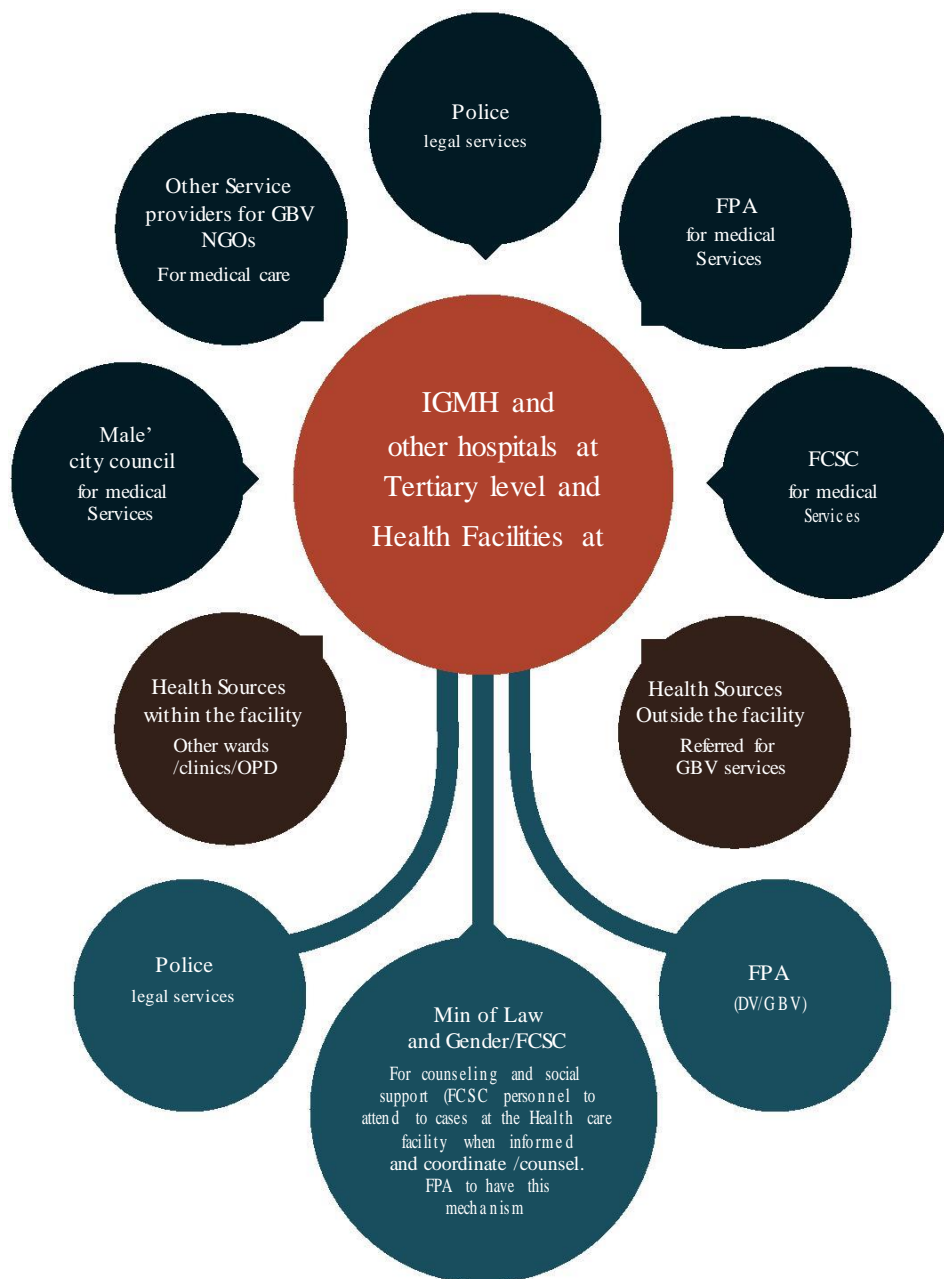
Police
legal services

Other Service providers for GBV NGOs
For medical care

FPA
for medical Services

IGMH and other hospitals at Tertiary level and Health Facilities at

Male' city council
for medical Services

FCSC
for medical Services

Health Sources within the facility
Other wards /clinics/OPD

Health Sources Outside the facility
Referred for GBV services

Police
legal services

Min of Law and Gender/FCSC
For counseling and social support (FCSC personnel to attend to cases at the Health care facility when informed and coordinate /counsel. FPA to have this mechanism

FPA
(DV/GBV)